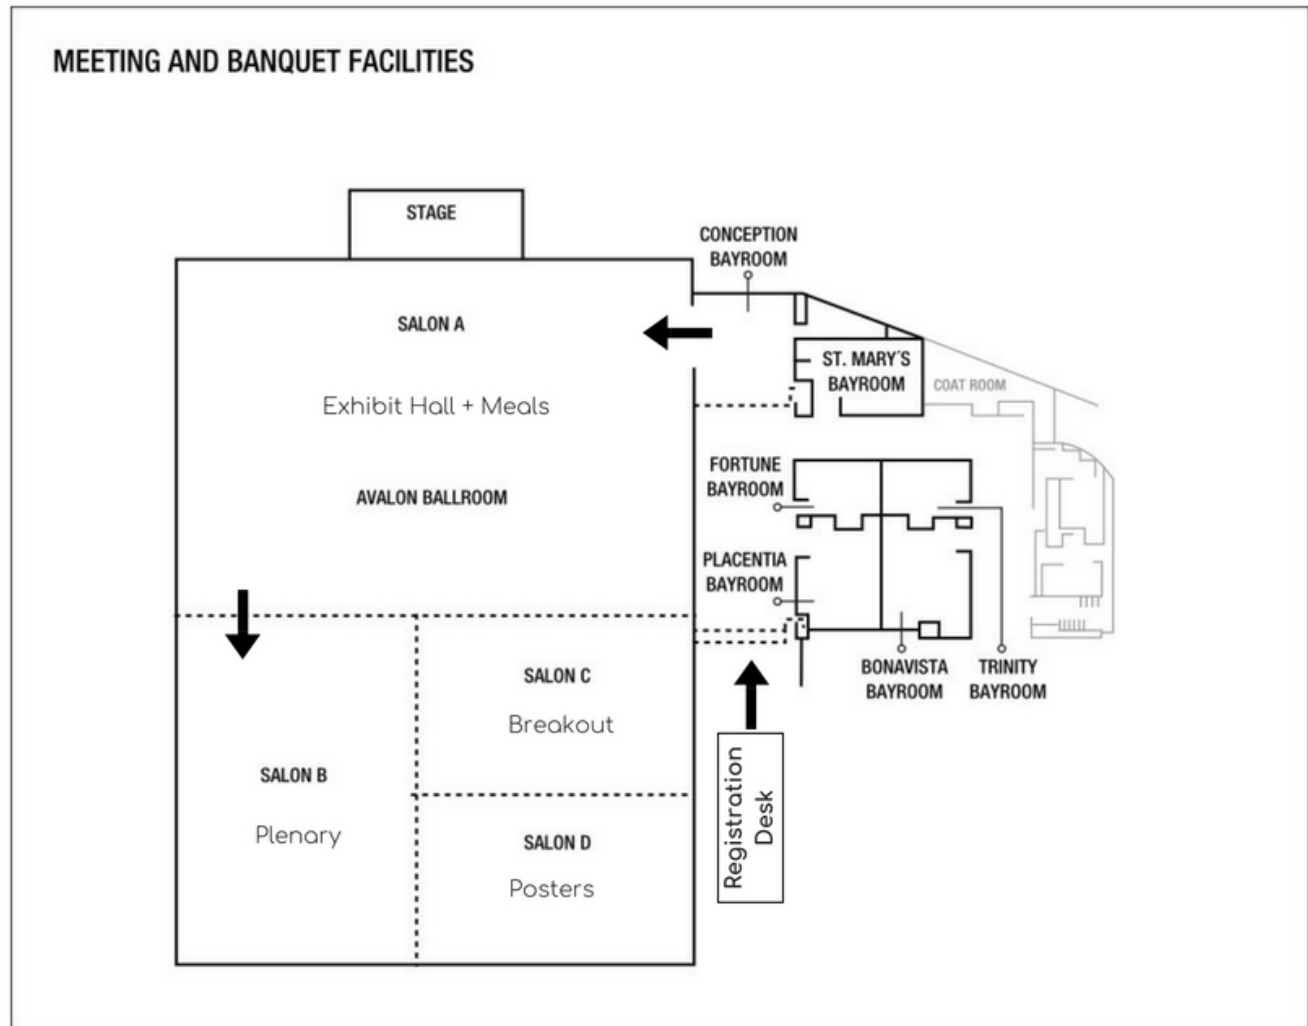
MEETING AND BANQUET FACILITIES

STAGE

CONCEPTION BAYROOM

SALON A

Exhibit Hall + Meals

ST. MARY'S BAYROOM

COAT ROOM

AVALON BALLROOM

FORTUNE BAYROOM

PLACENTIA BAYROOM

SALON C

Breakout

BONAVISTA BAYROOM

TRINITY BAYROOM

SALON B

Plenary

Registration Desk

SALON D

Posters